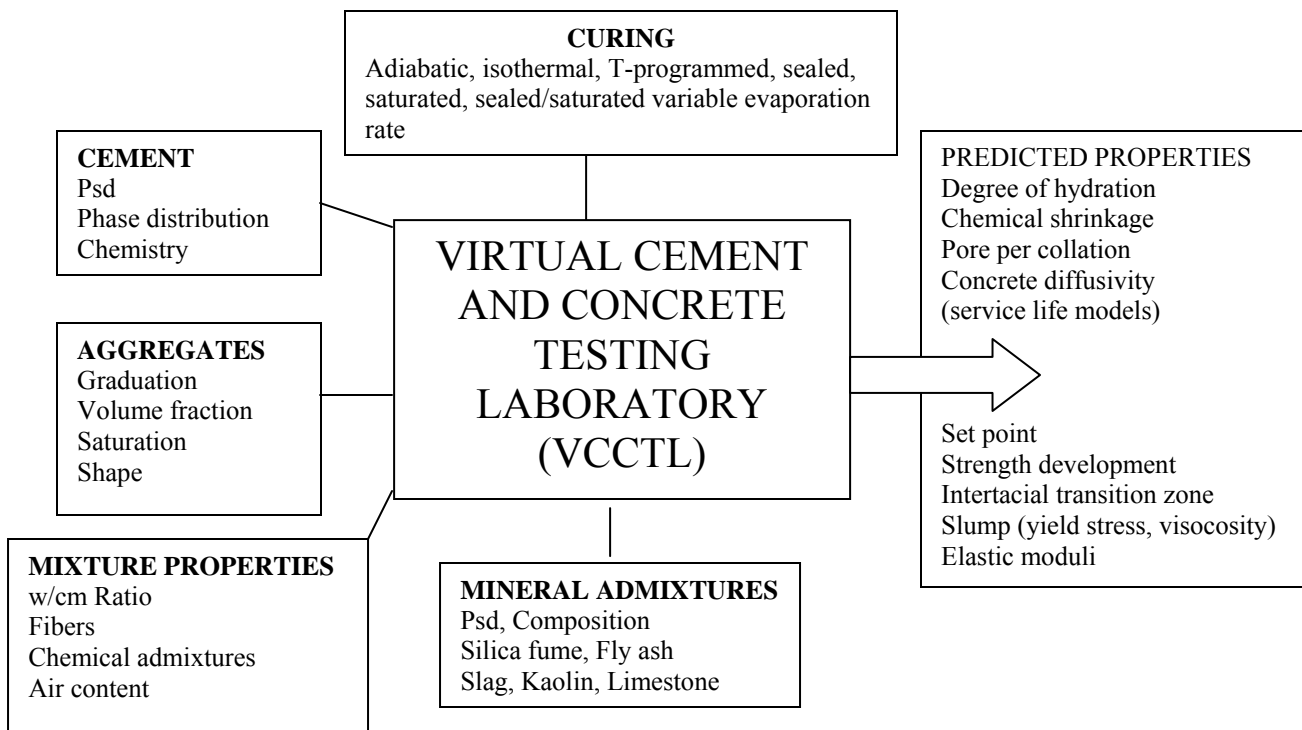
CURING
Adiabatic, isothermal, T-programmed, sealed, saturated, sealed/saturated variable evaporation rate

CEMENT
Psd
Phase distribution
Chemistry

AGGREGATES
Graduation
Volume fraction
Saturation
Shape

MIXTURE PROPERTIES
w/cm Ratio
Fibers
Chemical admixtures
Air content

VIRTUAL CEMENT AND CONCRETE TESTING LABORATORY (VCCTL)

MINERAL ADMIXTURES
Psd, Composition
Silica fume, Fly ash
Slag, Kaolin, Limestone

PREDICTED PROPERTIES
Degree of hydration
Chemical shrinkage
Pore per collation
Concrete diffusivity
(service life models)

Set point
Strength development
Intertacial transition zone
Slump (yield stress, visocosity)
Elastic moduli